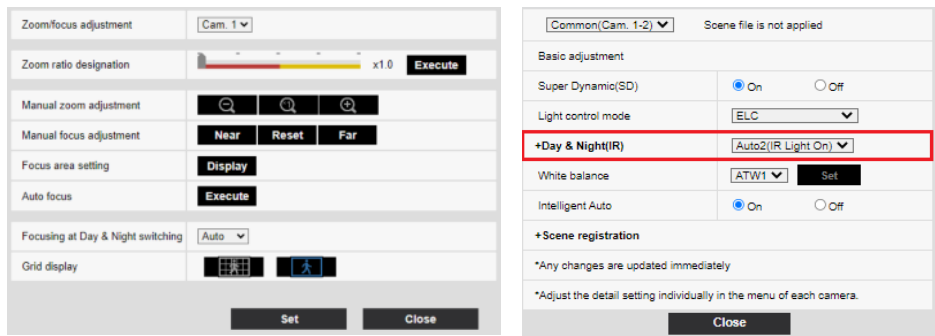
Zoom/focus adjustment | Cam. 1

Zoom ratio designation | x1.0 Execute

Manual zoom adjustment

Manual focus adjustment | Near | Reset | Far

Focus area setting | Display

Auto focus | Execute

Focusing at Day & Night switching | Auto

Grid display

Set | Close

Common(Cam. 1-2) | Scene file is not applied

Basic adjustment

| | |
|---|---|
| Super Dynamic(SD) | On Off |
| Light control mode | ELC |
| +Day & Night(IR) | Auto2(IR Light On) |
| White balance | ATW1 Set |
| Intelligent Auto | On Off |

+Scene registration

*Any changes are updated immediately

*Adjust the detail setting individually in the menu of each camera.

Close